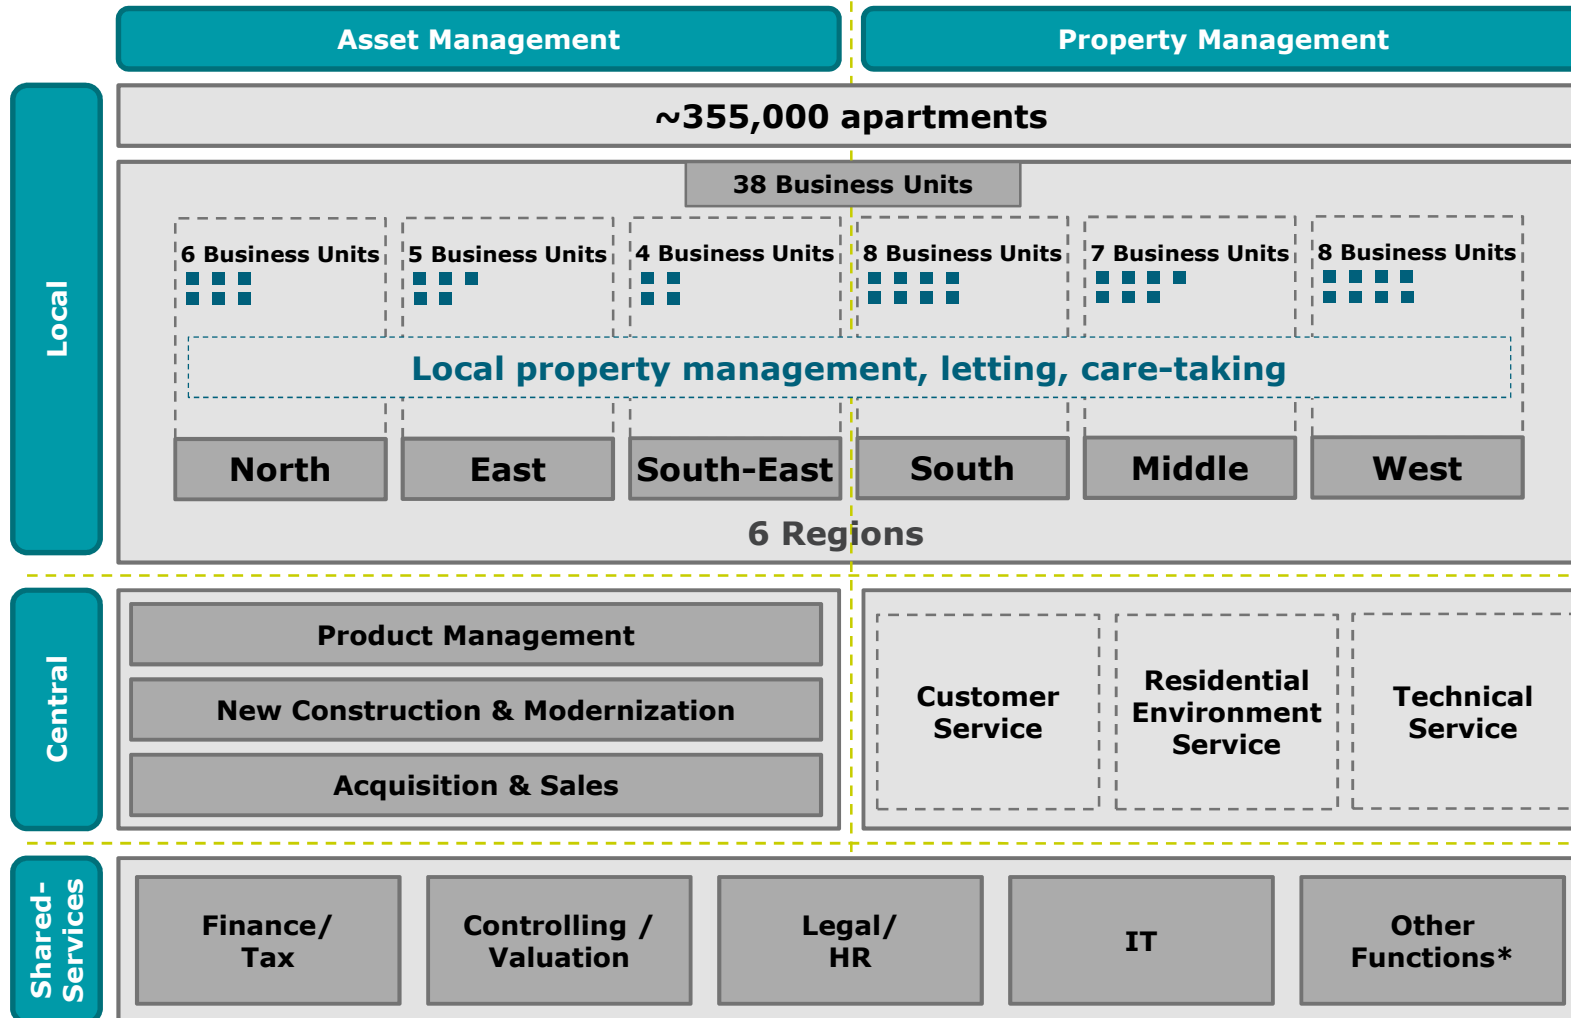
Asset Management

Property Management

Local

~355,000 apartments

38 Business Units

6 Business Units

5 Business Units

4 Business Units

8 Business Units

7 Business Units

8 Business Units

Local property management, letting, care-taking

North

East

South-East

South

Middle

West

6 Regions

Central

Product Management

New Construction & Modernization

Acquisition & Sales

Customer Service

Residential Environment Service

Technical Service

Shared-Services

Finance/ Tax

Controlling / Valuation

Legal/ HR

IT

Other Functions*